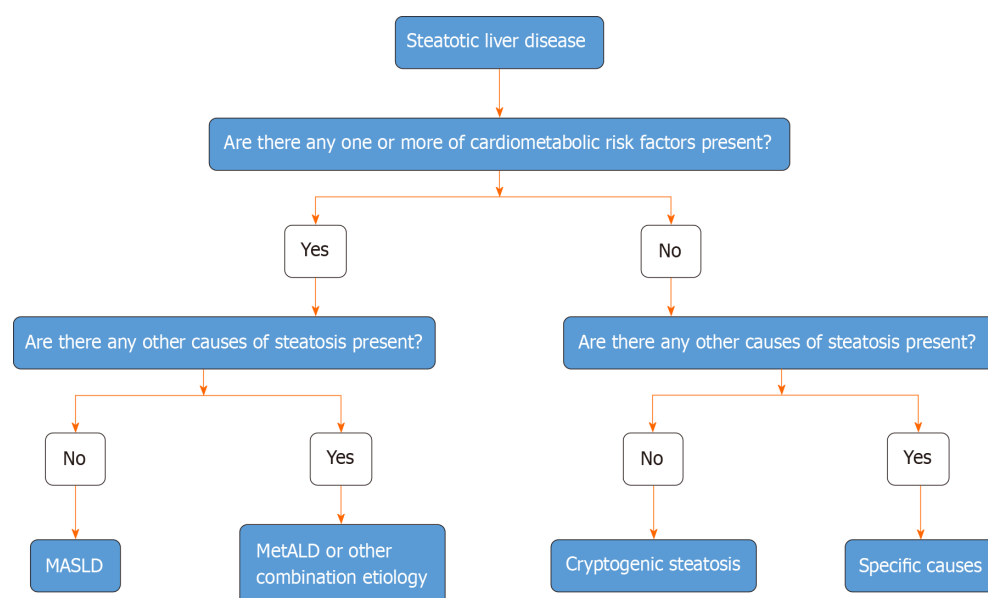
Steatotic liver disease

Are there any one or more of cardiometabolic risk factors present?

Yes

No

Are there any other causes of steatosis present?

Are there any other causes of steatosis present?

No

Yes

No

Yes

MASLD

MetALD or other combination etiology

Cryptogenic steatosis

Specific causes